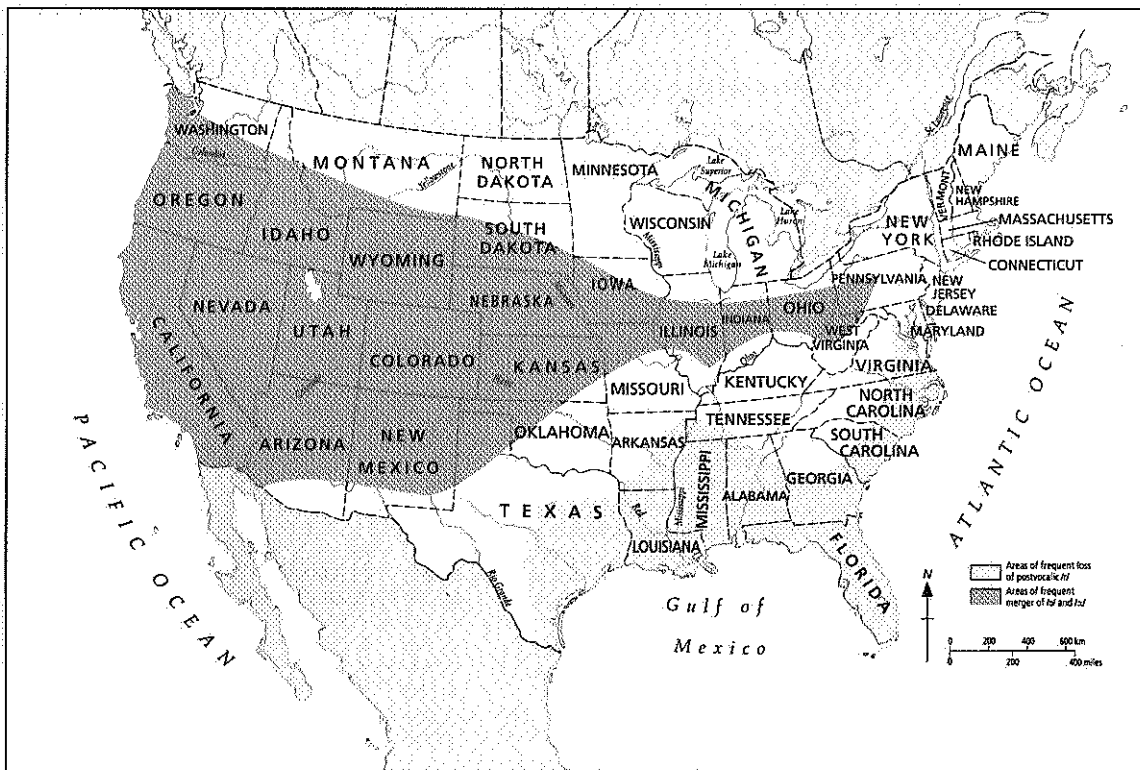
WASHINGTON
Columbia
MONTANA
Yellowstone
NORTH DAKOTA
MINNESOTA
Lake Superior
MAINE
VERMONT
NEW HAMPSHIRE
MASSACHUSETTS
RHODE ISLAND
CONNECTICUT
St. Lawrence
OREGON
IDAHO
WYOMING
SOUTH DAKOTA
WISCONSIN
Mississippi
MICHIGAN
Lake Michigan
Lake Huron
NEW YORK
IOWA
NEBRASKA
PENNSYLVANIA
NEW JERSEY
DELAWARE
MARYLAND
NEVADA
UTAH
ILLINOIS
INDIANA
OHIO
WEST VIRGINIA
CALIFORNIA
COLORADO
KANSAS
MISSOURI
Ohio
KENTUCKY
VIRGINIA
NORTH CAROLINA
TENNESSEE
ARIZONA
NEW MEXICO
OKLAHOMA
ARKANSAS
SOUTH CAROLINA
GEORGIA
ALABAMA
MISSISSIPPI
Mississippi
Red
TEXAS
LOUISIANA
FLORIDA
Rio Grande
PACIFIC OCEAN
ATLANTIC OCEAN
Gulf of Mexico
N
Areas of frequent loss of postvocalic /r/
Areas of frequent merger of /ɑ/ and /ɔ/
0 200 400 600 km
0 200 400 miles